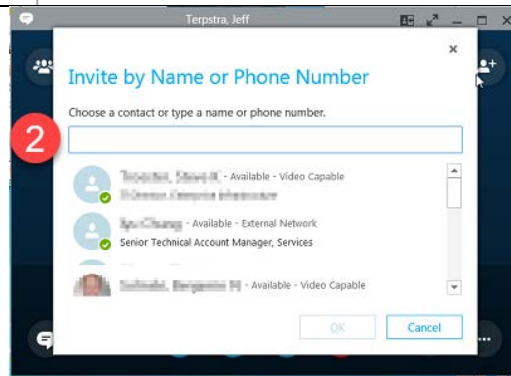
Terpstra, Jeff

×

Invite by Name or Phone Number

Choose a contact or type a name or phone number.

2

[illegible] - Available - Video Capable
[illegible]

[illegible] - Available - External Network
Senior Technical Account Manager, Services

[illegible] - Available - Video Capable

OK

Cancel